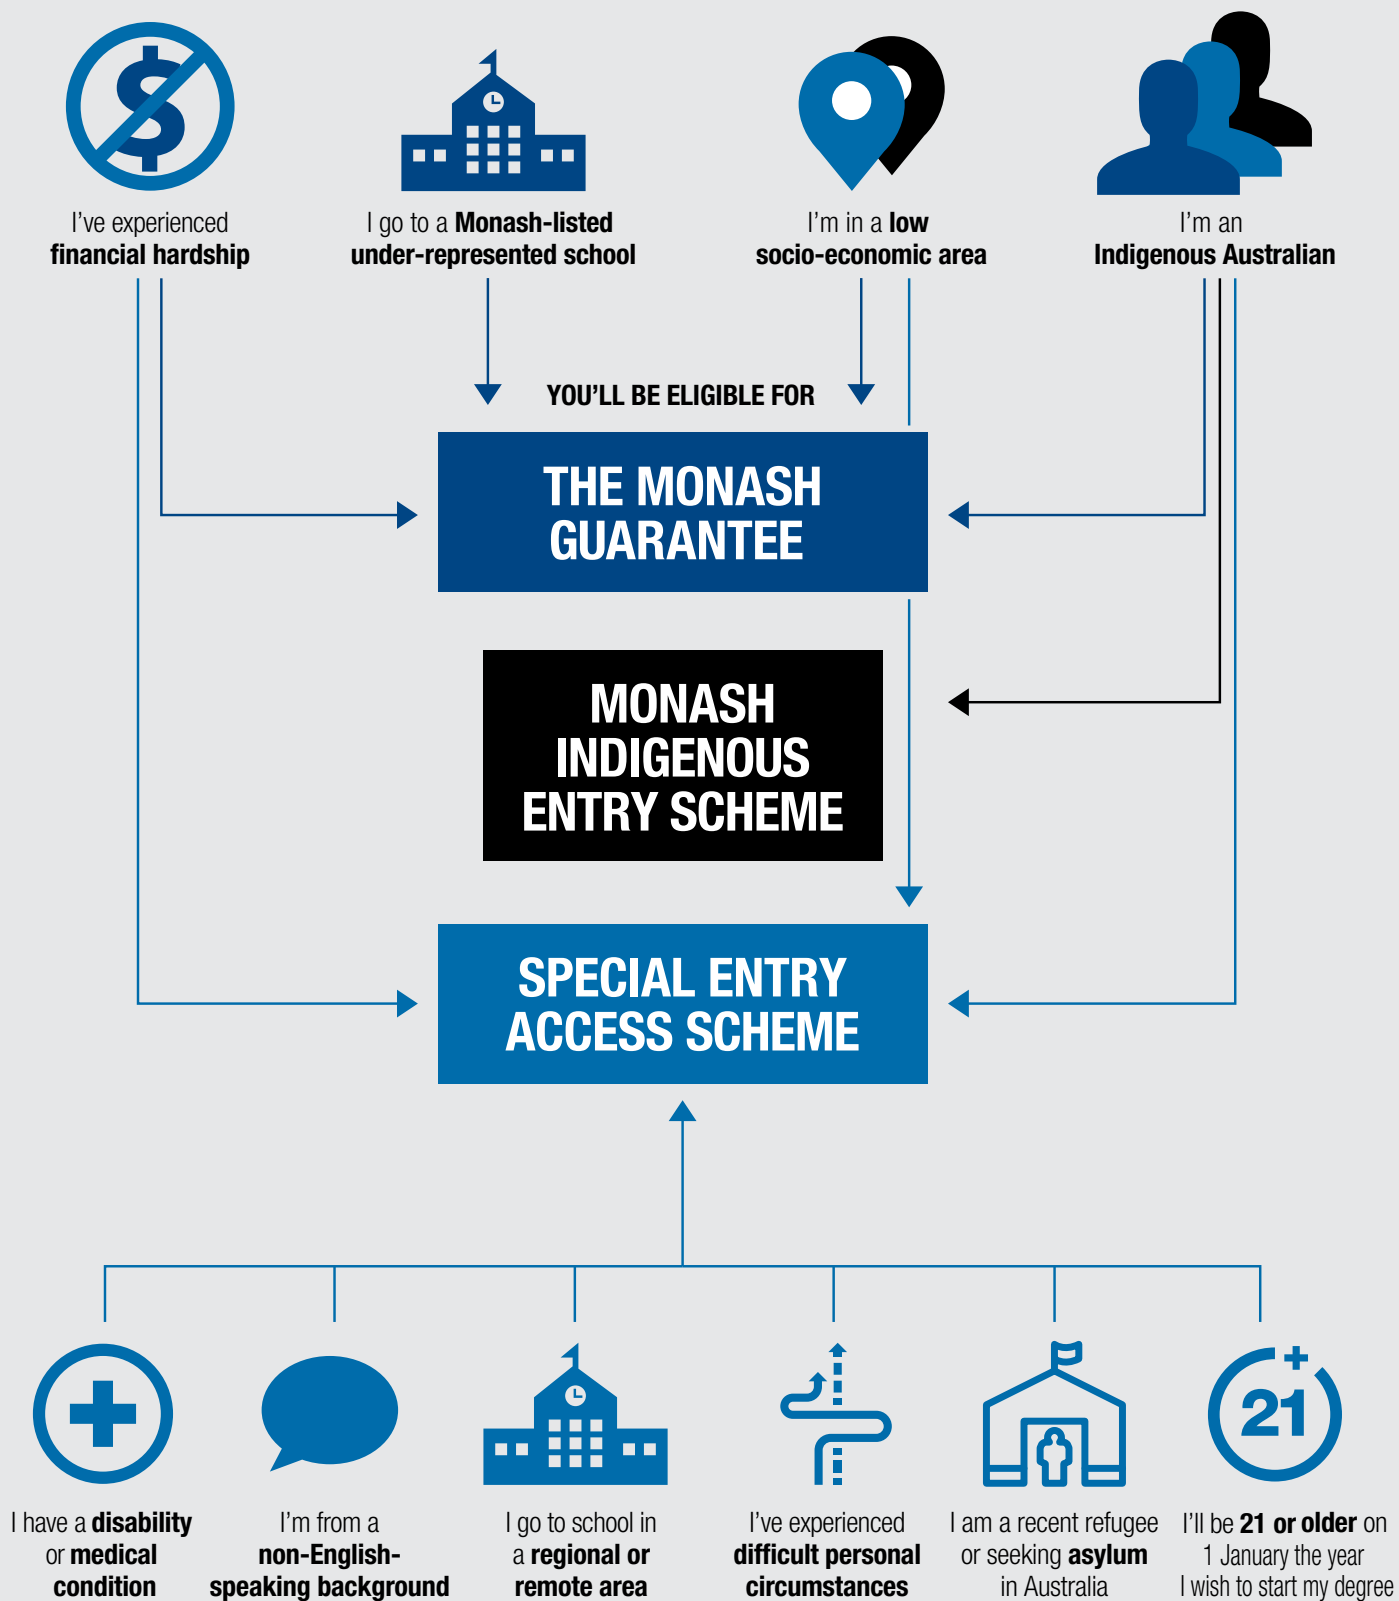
I've experienced financial hardship

I go to a Monash-listed under-represented school

I'm in a low socio-economic area

I'm an Indigenous Australian

YOU'LL BE ELIGIBLE FOR

THE MONASH GUARANTEE

MONASH INDIGENOUS ENTRY SCHEME

SPECIAL ENTRY ACCESS SCHEME

I have a disability or medical condition

I'm from a non-English-speaking background

I go to school in a regional or remote area

I've experienced difficult personal circumstances

I am a recent refugee or seeking asylum in Australia

21+

I'll be 21 or older on 1 January the year I wish to start my degree